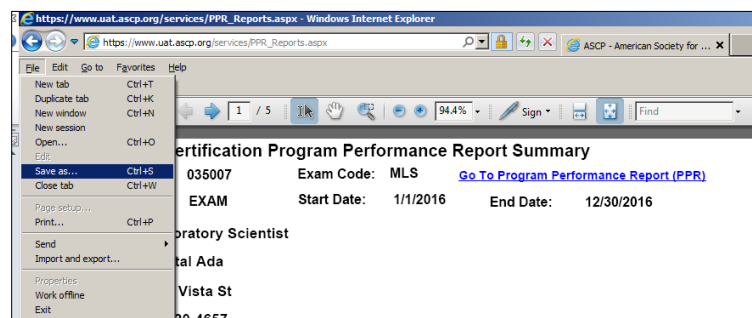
https://www.uat.ascp.org/services/PPR_Reports.aspx - Windows Internet Explorer

https://www.uat.ascp.org/services/PPR_Reports.aspx

ASCP - American Society for ...

File Edit Go to Favorites Help

| | |
|---|---|
| New tab | Ctrl+T |
| Duplicate tab | Ctrl+K |
| New window | Ctrl+N |
| New session | |
| Open... | Ctrl+O |
| Edit | |
| Save as... | Ctrl+S |
| Close tab | Ctrl+W |
| Page setup... | |
| Print... | Ctrl+P |
| Send | |
| Import and export... | |
| Properties | |
| Work offline | |
| Exit | |

1 / 5 94.4% Sign Find

ertification Program Performance Report Summary

035007 Exam Code: MLS Go To Program Performance Report (PPR)

EXAM Start Date: 1/1/2016 End Date: 12/30/2016

oratory Scientist

tal Ada

Vista St

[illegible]